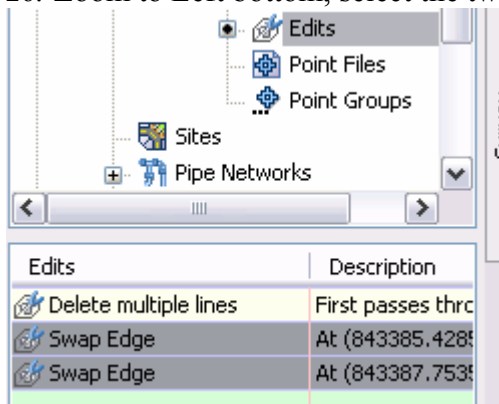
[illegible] Zoom to Ext. bottom, select the tw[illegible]

Edits
Point Files
Point Groups
Sites
Pipe Networks

III

| Edits | Description |
|---|---|
| Delete multiple lines | First passes thr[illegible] |
| Swap Edge | At (843385.428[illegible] |
| Swap Edge | At (843387.753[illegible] |